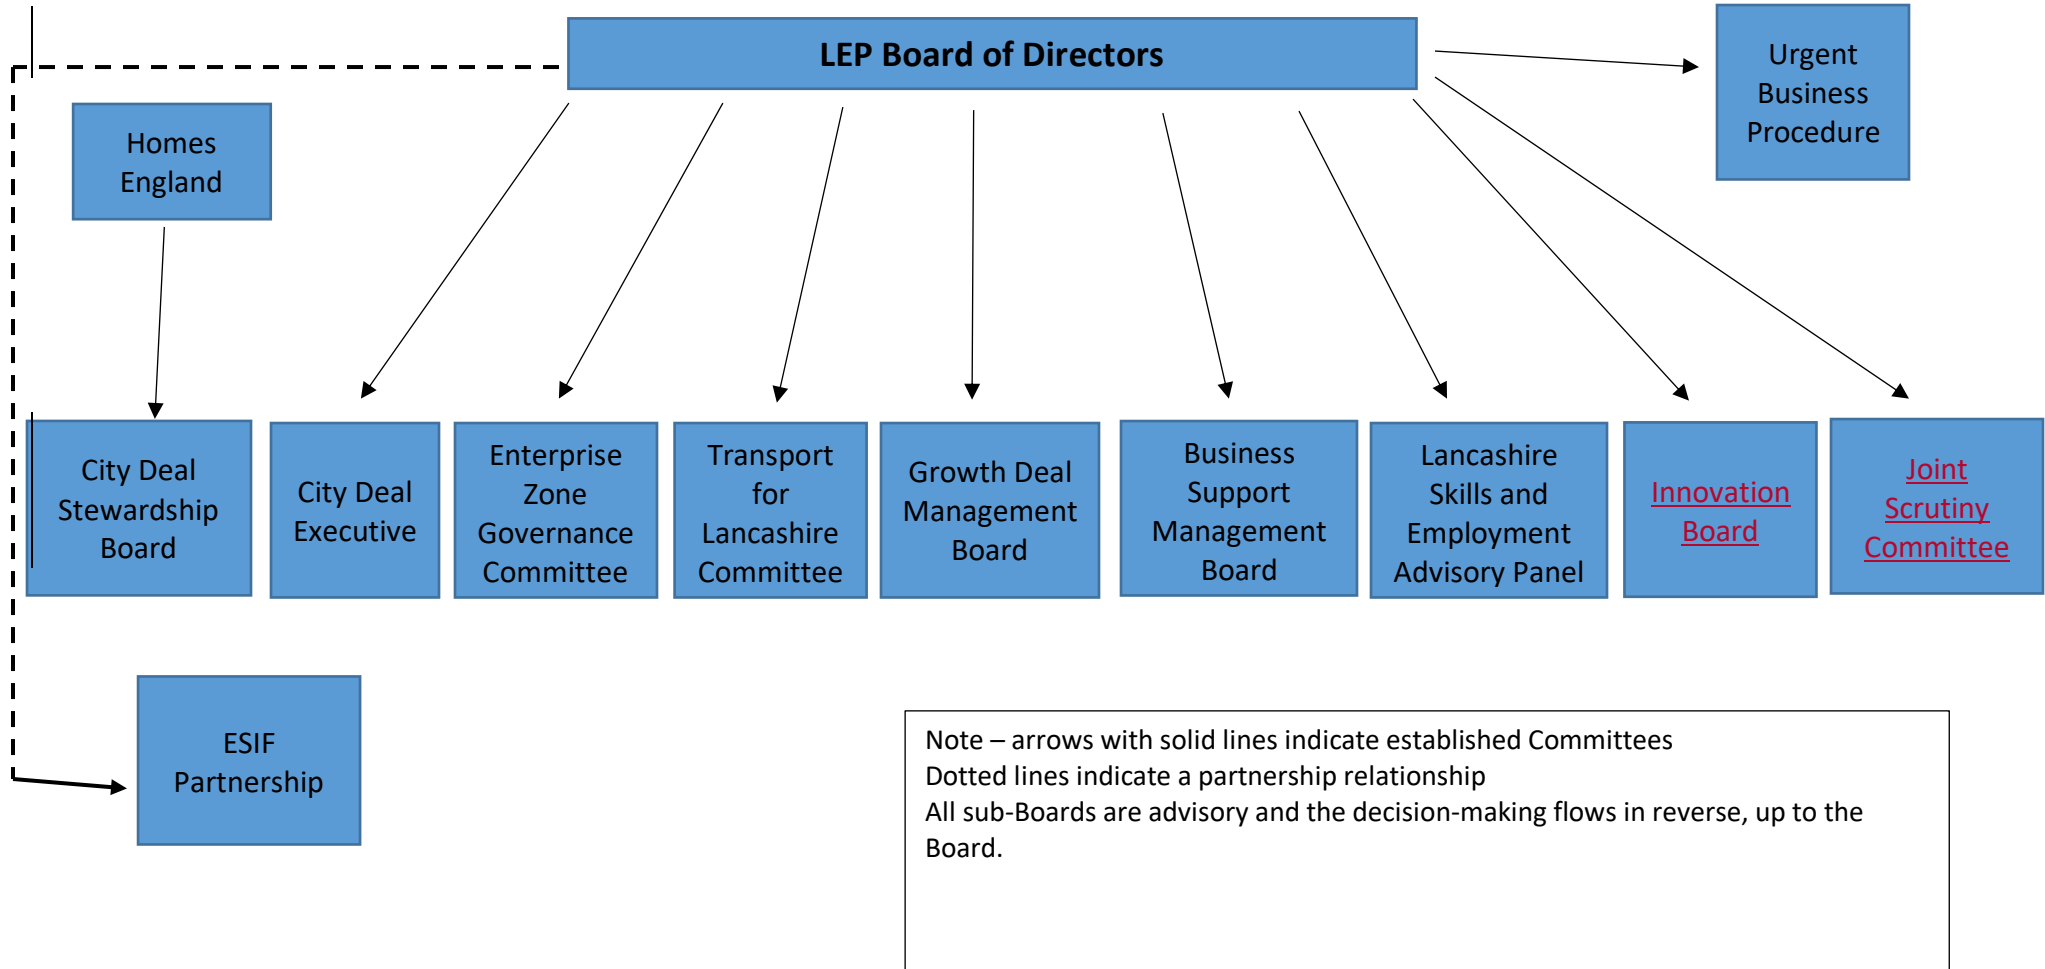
LEP Board of Directors

Urgent Business Procedure

Homes England

City Deal Stewardship Board

City Deal Executive

Enterprise Zone Governance Committee

Transport for Lancashire Committee

Growth Deal Management Board

Business Support Management Board

Lancashire Skills and Employment Advisory Panel

Innovation Board

Joint Scrutiny Committee

ESIF Partnership

Note – arrows with solid lines indicate established Committees
Dotted lines indicate a partnership relationship
All sub-Boards are advisory and the decision-making flows in reverse, up to the Board.